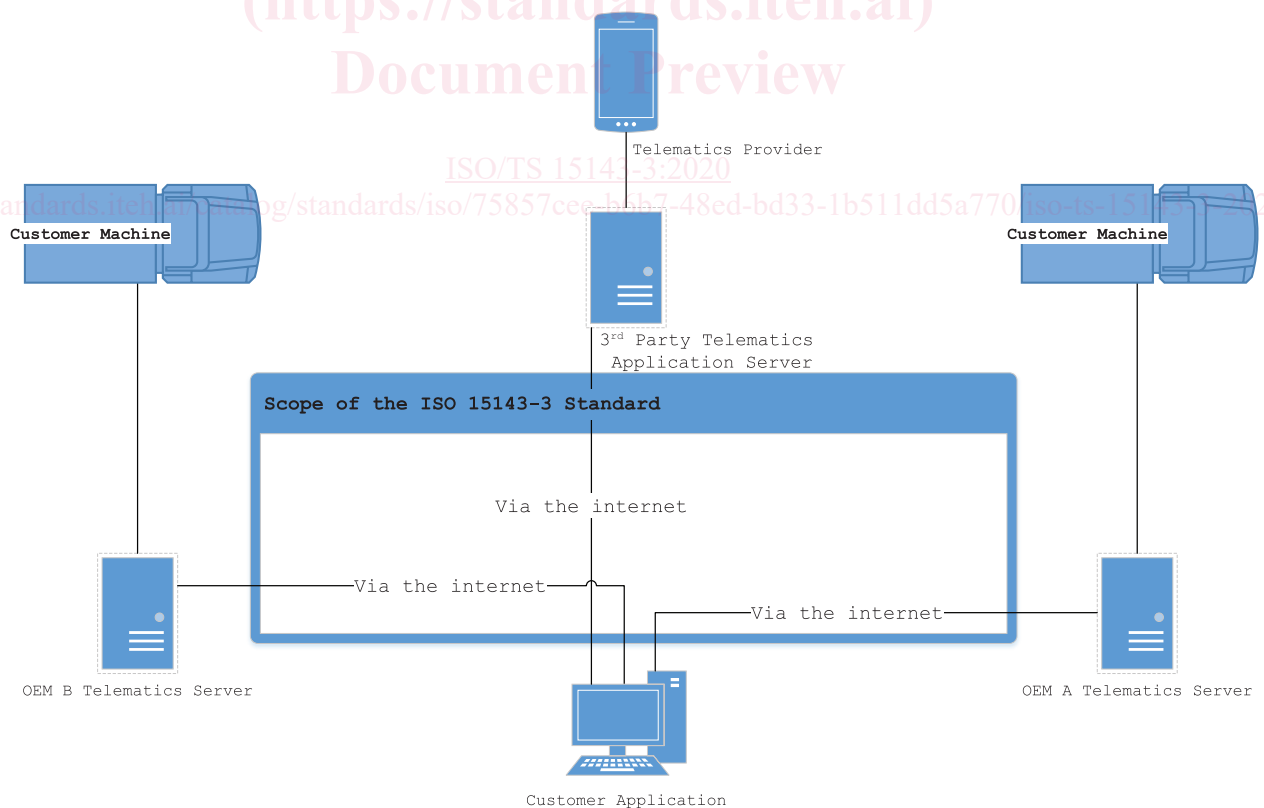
(https://standards.iteh.ai)
Document Preview

Telematics Provider

ISO/TS 15143-3:2020
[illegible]andards.iteh.ai/catalog/standards/iso/75857cee-b6b7-48ed-bd33-1b511dd5a770/iso-ts-151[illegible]

Customer Machine

Customer Machine

$3^{rd}$ Party Telematics Application Server

Scope of the ISO 15143-3 Standard

Via the internet

Via the internet

Via the internet

OEM B Telematics Server

OEM A Telematics Server

Customer Application